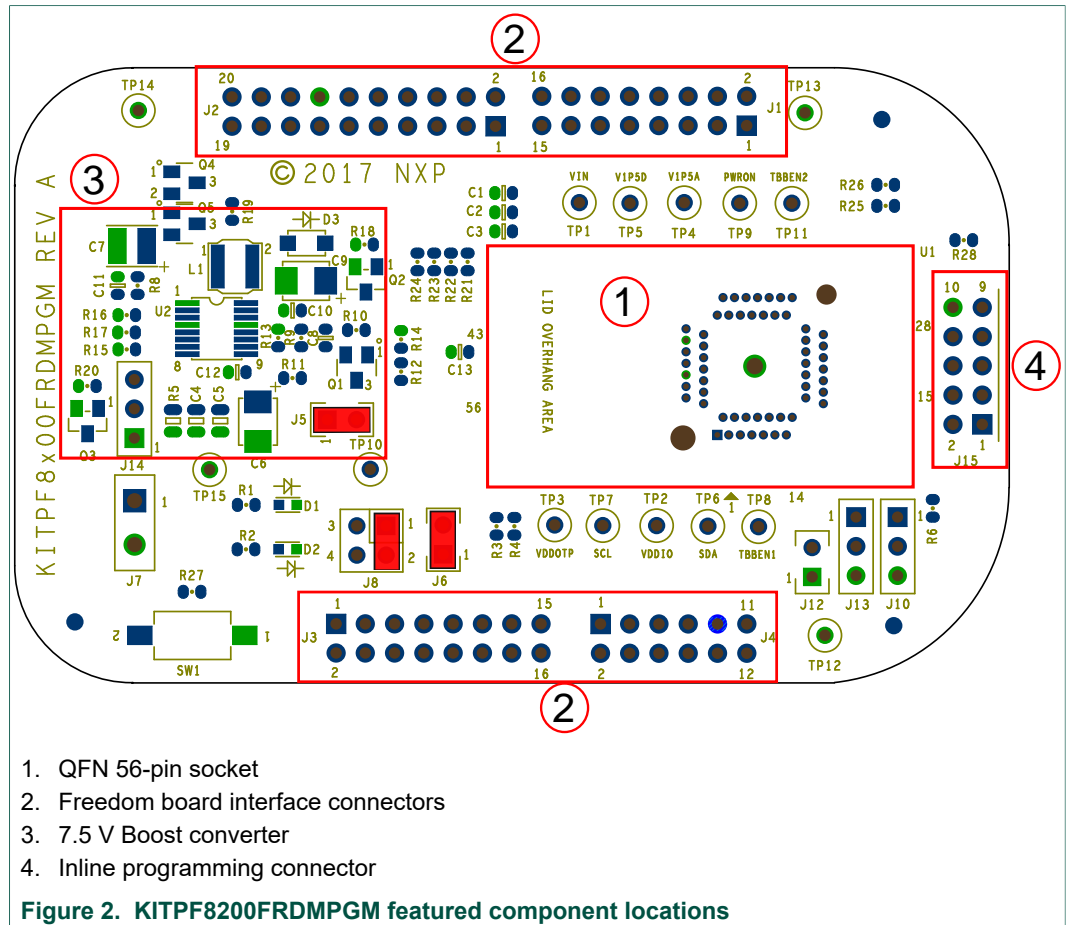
2
TP14
20
J2
19
2
1
16
15
2
1
J1
TP13
©2017 NXP
3
Q4
Q5
R19
D3
R18
C7
L1
C9
Q2
C11
R8
U2
R16
R17
R15
R13
R9
C8
R10
R14
R12
C10
C12
R11
Q1
R20
R5
C4
C5
J5
Q3
C6
TP10
J14
TP15
R1
D1
R2
D2
J7
R27
SW1
C1
C2
C3
VIN
V1P5D
V1P5A
PWRON
TBBEN2
TP1
TP5
TP4
TP9
TP11
R26
R25
U1
R28
R24
R23
R22
R21
43
C13
56
LID OVERHANG AREA
1
28
15
10
9
2
1
J15
4
TP3
TP7
TP2
TP6
TP8
VDDOTP
SCL
VDDIO
SDA
TBBEN1
14
R3
R4
J8
J6
J12
J13
J10
R6
TP12
J3
J4
1
15
16
2
11
12
KITPF8x00FRDMPGM REV A
2
1. QFN 56-pin socket
2. Freedom board interface connectors
3. 7.5 V Boost converter
4. Inline programming connector
Figure 2. KITPF8200FRDMPGM featured component locations